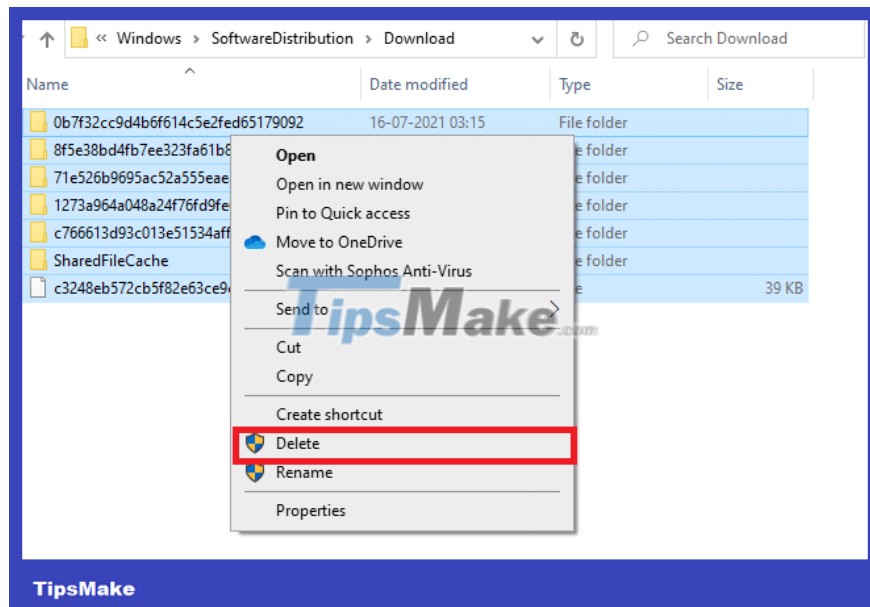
« Windows › SoftwareDistribution › Download

Search Download

| Name | Date modified | Type | Size |
|---|---|---|---|
| 0b7f32cc9d4b6f614c5e2fed65179092 | 16-07-2021 03:15 | File folder | |
| 8f5e38bd4fb7ee323fa61b8 | | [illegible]e folder | |
| 71e526b9695ac52a555eae | | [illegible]e folder | |
| 1273a964a048a24f76fd9fe | | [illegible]e folder | |
| c766613d93c013e51534aff | | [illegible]e folder | |
| SharedFileCache | | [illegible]e folder | |
| c3248eb572cb5f82e63ce9 | | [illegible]e | 39 KB |

Open
Open in new window
Pin to Quick access
Move to OneDrive
Scan with Sophos Anti-Virus
Send to
Cut
Copy
Create shortcut
Delete
Rename
Properties

TipsMake.com

TipsMake